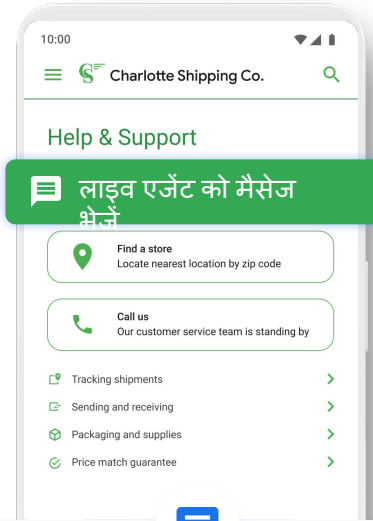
10:00

Charlotte Shipping Co.

Help & Support

लाइव एजेंट को मैसेज भेजें

Find a store
Locate nearest location by zip code

Call us
Our customer service team is standing by

Tracking shipments

Sending and receiving

Packaging and supplies

Price match guarantee